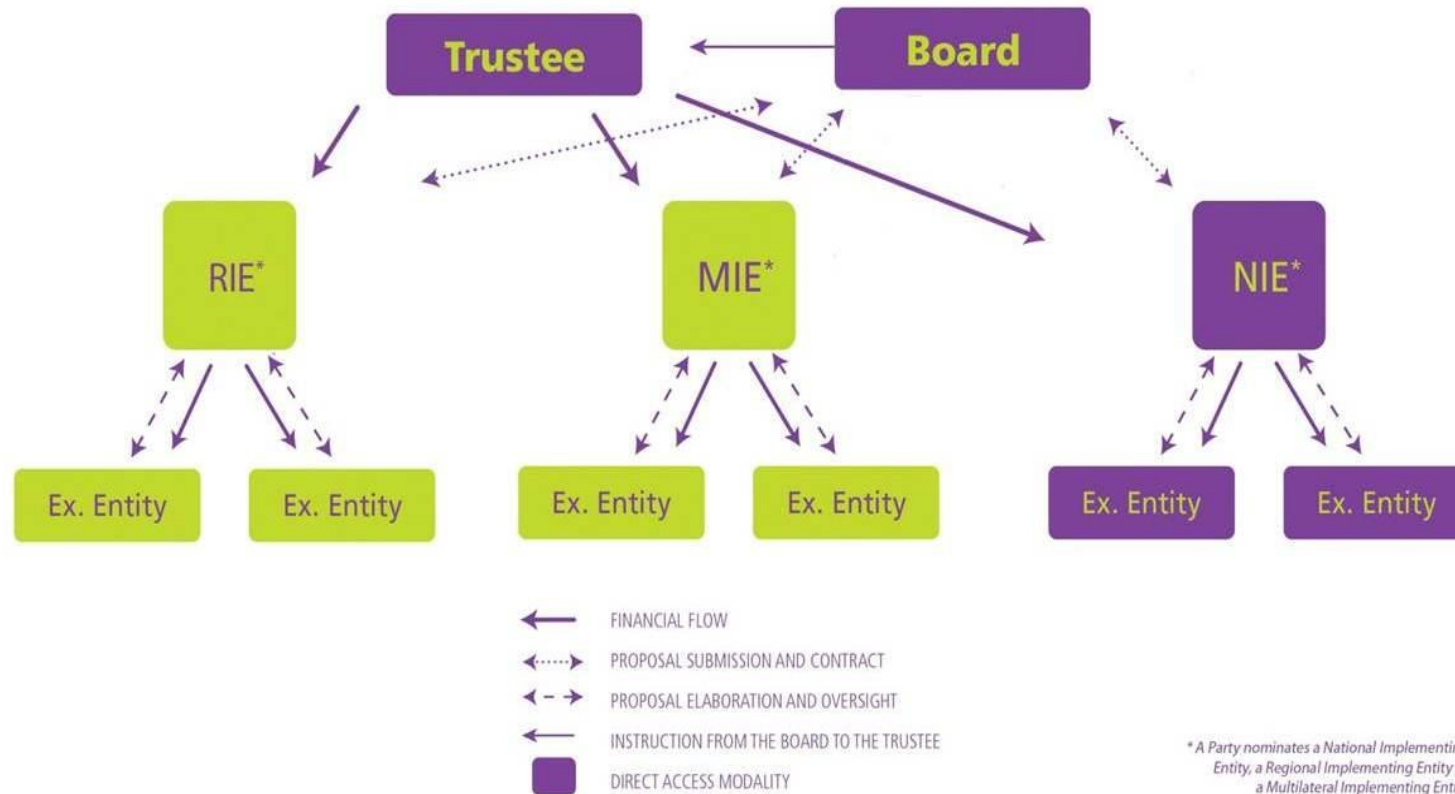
Trustee

Board

RIE*

MIE*

NIE*

Ex. Entity

Ex. Entity

Ex. Entity

Ex. Entity

Ex. Entity

Ex. Entity

FINANCIAL FLOW

PROPOSAL SUBMISSION AND CONTRACT

PROPOSAL ELABORATION AND OVERSIGHT

INSTRUCTION FROM THE BOARD TO THE TRUSTEE

DIRECT ACCESS MODALITY

* A Party nominates a National Implementin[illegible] Entity, a Regional Implementing Entity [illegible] a Multilateral Implementing Ent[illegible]